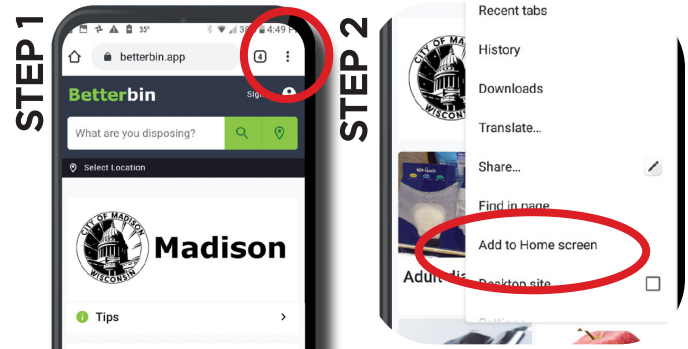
STEP 1

35° 4:49

betterbin.app

4

Betterbin

Sign

What are you disposing?

Select Location

CITY OF MADISON WISCONSIN

Madison

Tips

STEP 2

CITY OF MADISON WISCONSIN

Recent tabs

History

Downloads

Translate...

Share...

Find in page

Add to Home screen

Desktop site

Adult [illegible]